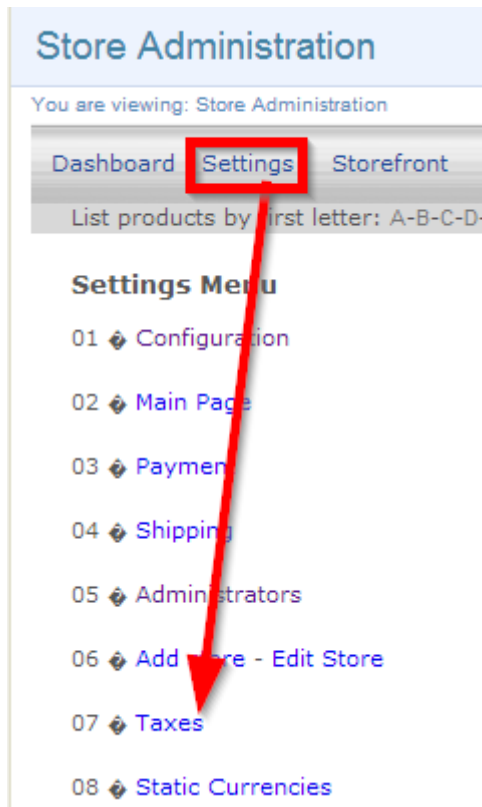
Store Administration

You are viewing: Store Administration

Dashboard Settings Storefront

List products by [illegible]irst letter: A-B-C-D-

Settings Me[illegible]u

01 � Configura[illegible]ion

02 � Main Page

03 � Paymen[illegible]

04 � Shipping

05 � Admin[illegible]strators

06 � Add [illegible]re - Edit Store

07 � Taxes

08 � Static Currencies